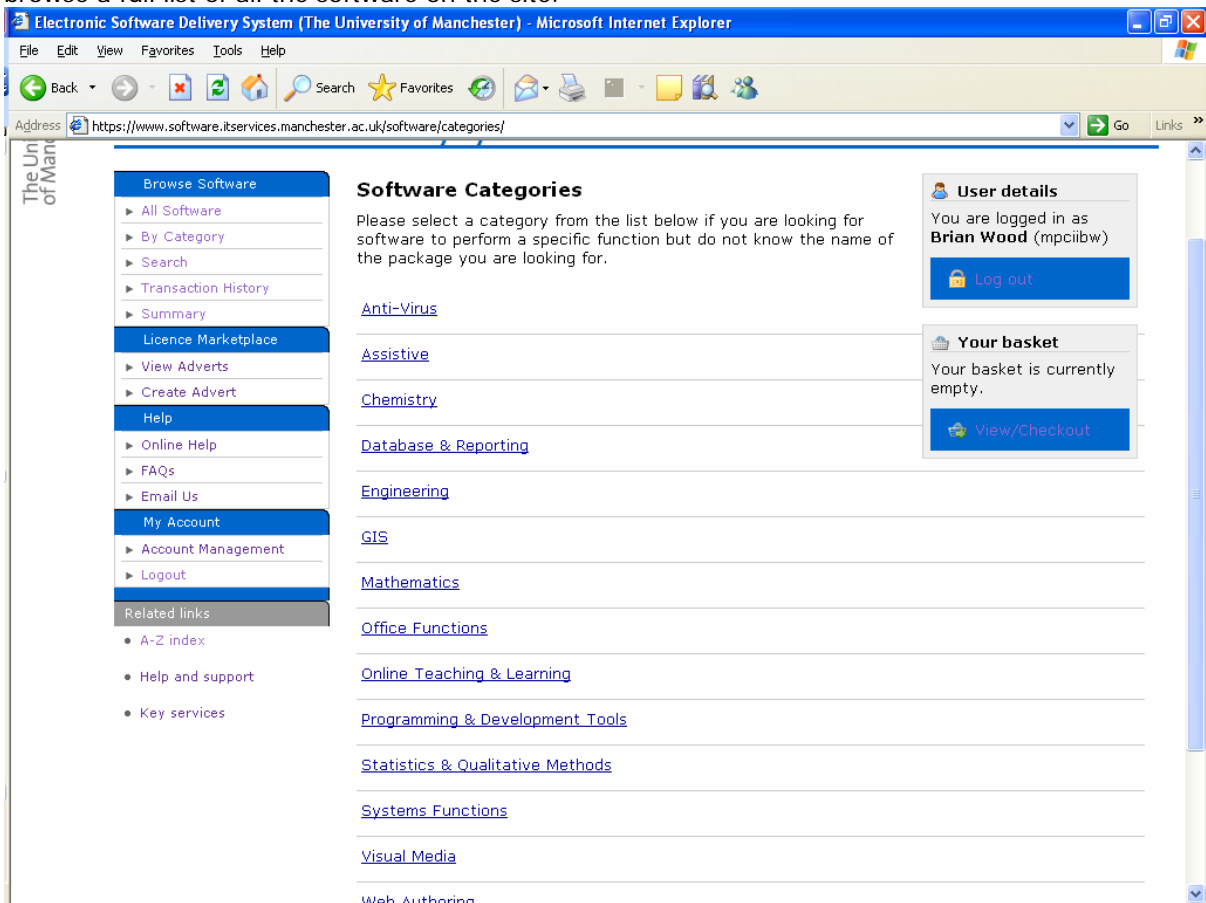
Electronic Software Delivery System (The University of Manchester) - Microsoft Internet Explorer

File Edit View Favorites Tools Help

Back Search Favorites

Address https://www.software.itservices.manchester.ac.uk/software/categories/ Go Links

The Uni of Manc

Browse Software
► All Software
► By Category
► Search
► Transaction History
► Summary
Licence Marketplace
► View Adverts
► Create Advert
Help
► Online Help
► FAQs
► Email Us
My Account
► Account Management
► Logout
Related links
• A-Z index
• Help and support
• Key services

Software Categories

Please select a category from the list below if you are looking for software to perform a specific function but do not know the name of the package you are looking for.

Anti-Virus
Assistive
Chemistry
Database & Reporting
Engineering
GIS
Mathematics
Office Functions
Online Teaching & Learning
Programming & Development Tools
Statistics & Qualitative Methods
Systems Functions
Visual Media
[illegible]

User details
You are logged in as **Brian Wood** (mpciibw)
Log out

Your basket
Your basket is currently empty.
View/Checkout